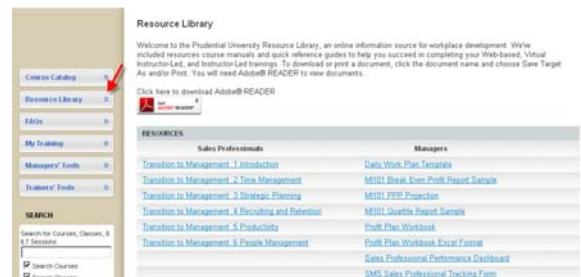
Course Catalog

Resource Library

FAQs

My Training

Managers' Tools

Trainers' Tools

SEARCH

Search for Courses, Classes, & ILT Sessions

☑ Search Courses

☑ Search Classes

Resource Library

Welcome to the Prudential University Resource Library, an online information source for workplace development. We've included resources course manuals and quick reference guides to help you succeed in completing your Web-based, Virtual Instructor-Led, and Instructor-Led trainings. To download or print a document, click the document name and choose Save Target As and/or Print. You will need Adobe® READER to view documents.

Click here to download Adobe® READER

Get ADOBE® READER®

| RESOURCES | |
|---|---|
| Sales Professionals | Managers |
| Transition to Management 1 Introduction | Daily Work Plan Template |
| Transition to Management 2 Time Management | MI101 Break Even Profit Report Sample |
| Transition to Management 3 Strategic Planning | MI101 PPP Projection |
| Transition to Management 4 Recruiting and Retention | MI101 Quartile Report Sample |
| Transition to Management 5 Productivity | Profit Plan Workbook |
| Transition to Management 6 People Management | Profit Plan Workbook Excel Format |
| | Sales Professional Performance Dashboard |
| | SMS Sales Professional Tracking Form |